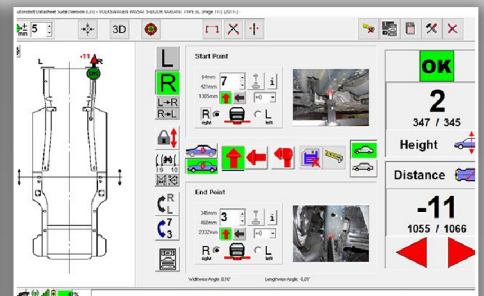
$\frac{\pm1}{mm}$ 5

3D

L

R

L+R

R+L

-11

L

R

Start Point

94mm
42mm
1385mm

7

i

R right

C

L left

End Point

34mm
402mm
2332mm

3

i

R right

C

L left

OK

2

347 / 345

Height

Distance

-11

1055 / 1066

Widthwise Angle 0,00°

Lengthwise Angle 0,00°